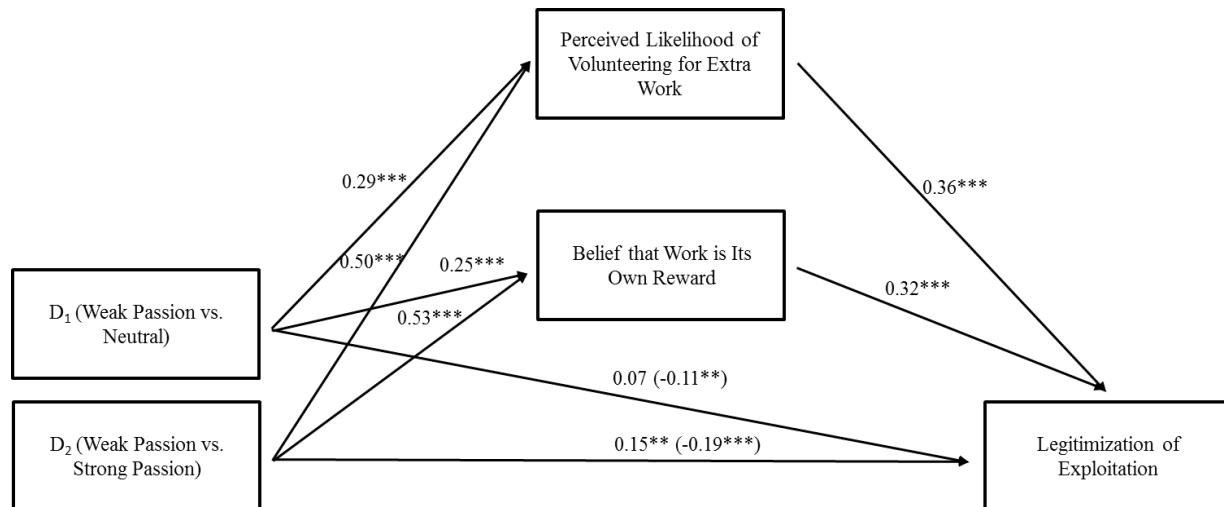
Perceived Likelihood of Volunteering for Extra Work

0.29***

0.36***

Belief that Work is Its Own Reward

0.50***

0.25***

0.32***

$D_1$ (Weak Passion vs. Neutral)

0.53***

0.07 (-0.11**)

$D_2$ (Weak Passion vs. Strong Passion)

0.15** (-0.19***)

Legitimization of Exploitation